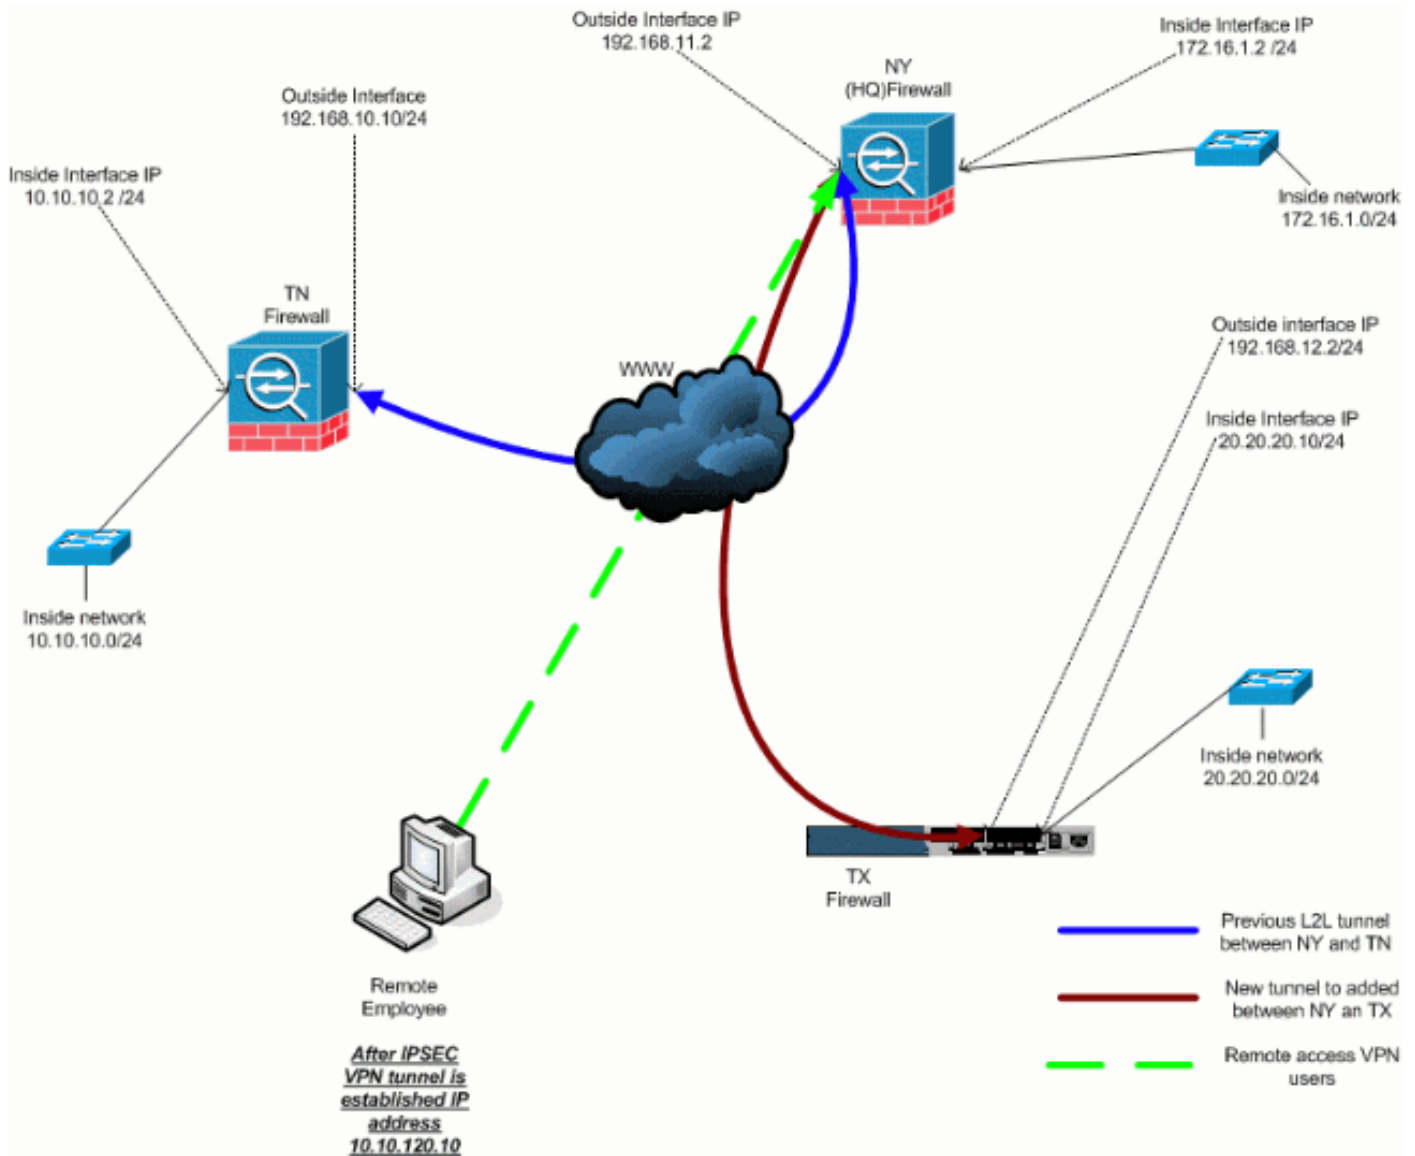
Outside Interface IP
192.168.11.2

Inside Interface IP
172.16.1.2 /24

NY
(HQ)Firewall

Outside Interface
192.168.10.10/24

Inside Interface IP
10.10.10.2 /24

Inside network
172.16.1.0/24

TN
Firewall

Outside interface IP
192.168.12.2/24

WWW

Inside Interface IP
20.20.20.10/24

Inside network
10.10.10.0/24

Inside network
20.20.20.0/24

TX
Firewall

Previous L2L tunnel between NY and TN

Remote Employee

New tunnel to added between NY an TX

Remote access VPN users

After IPSEC VPN tunnel is established IP address 10.10.120.10